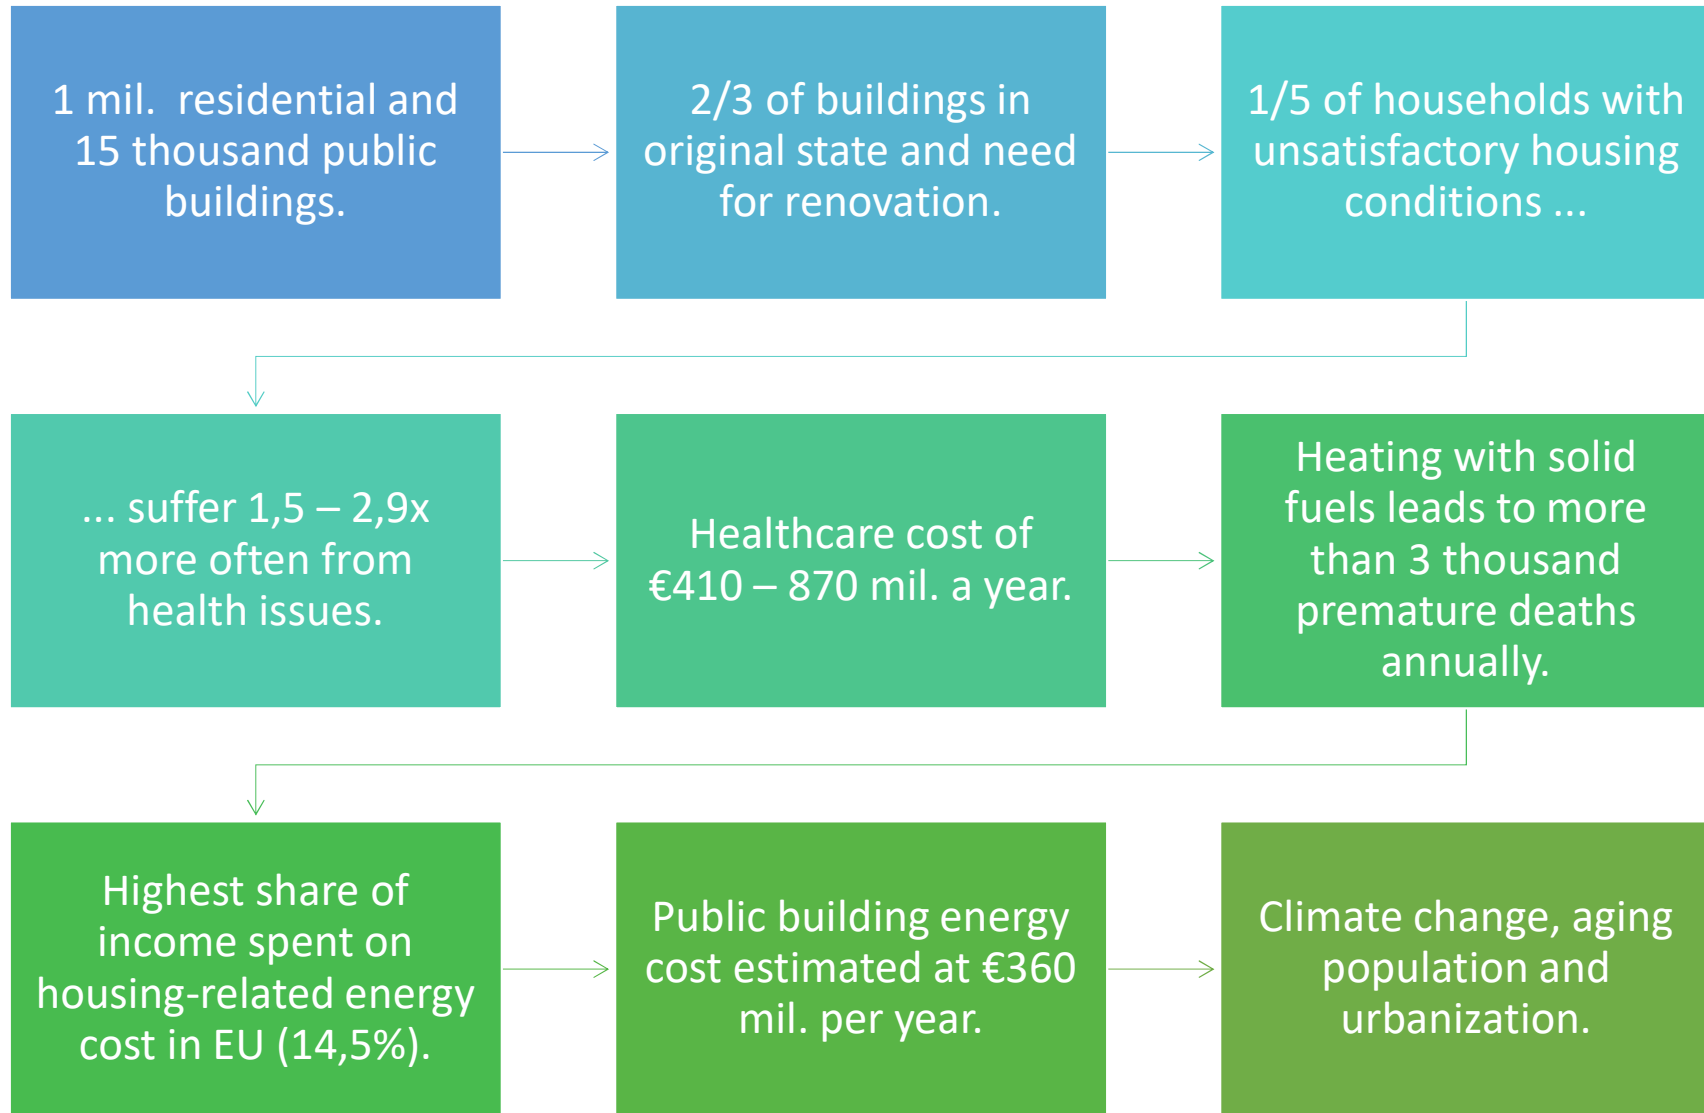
1 mil. residential and 15 thousand public buildings.

2/3 of buildings in original state and need for renovation.

1/5 of households with unsatisfactory housing conditions ...

... suffer 1,5 – 2,9x more often from health issues.

Healthcare cost of €410 – 870 mil. a year.

Heating with solid fuels leads to more than 3 thousand premature deaths annually.

Highest share of income spent on housing-related energy cost in EU (14,5%).

Public building energy cost estimated at €360 mil. per year.

Climate change, aging population and urbanization.